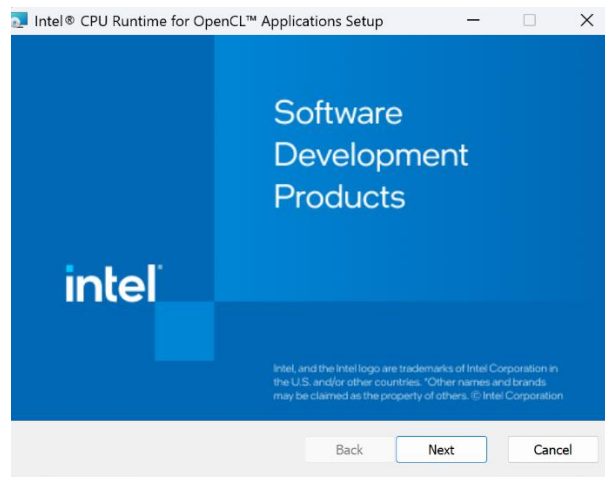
Intel® CPU Runtime for OpenCL™ Applications Setup

Software Development Products

intel

Intel, and the Intel logo are trademarks of Intel Corporation in the U.S. and/or other countries. *Other names and brands may be claimed as the property of others. © Intel Corporation

Back
Next
Cancel